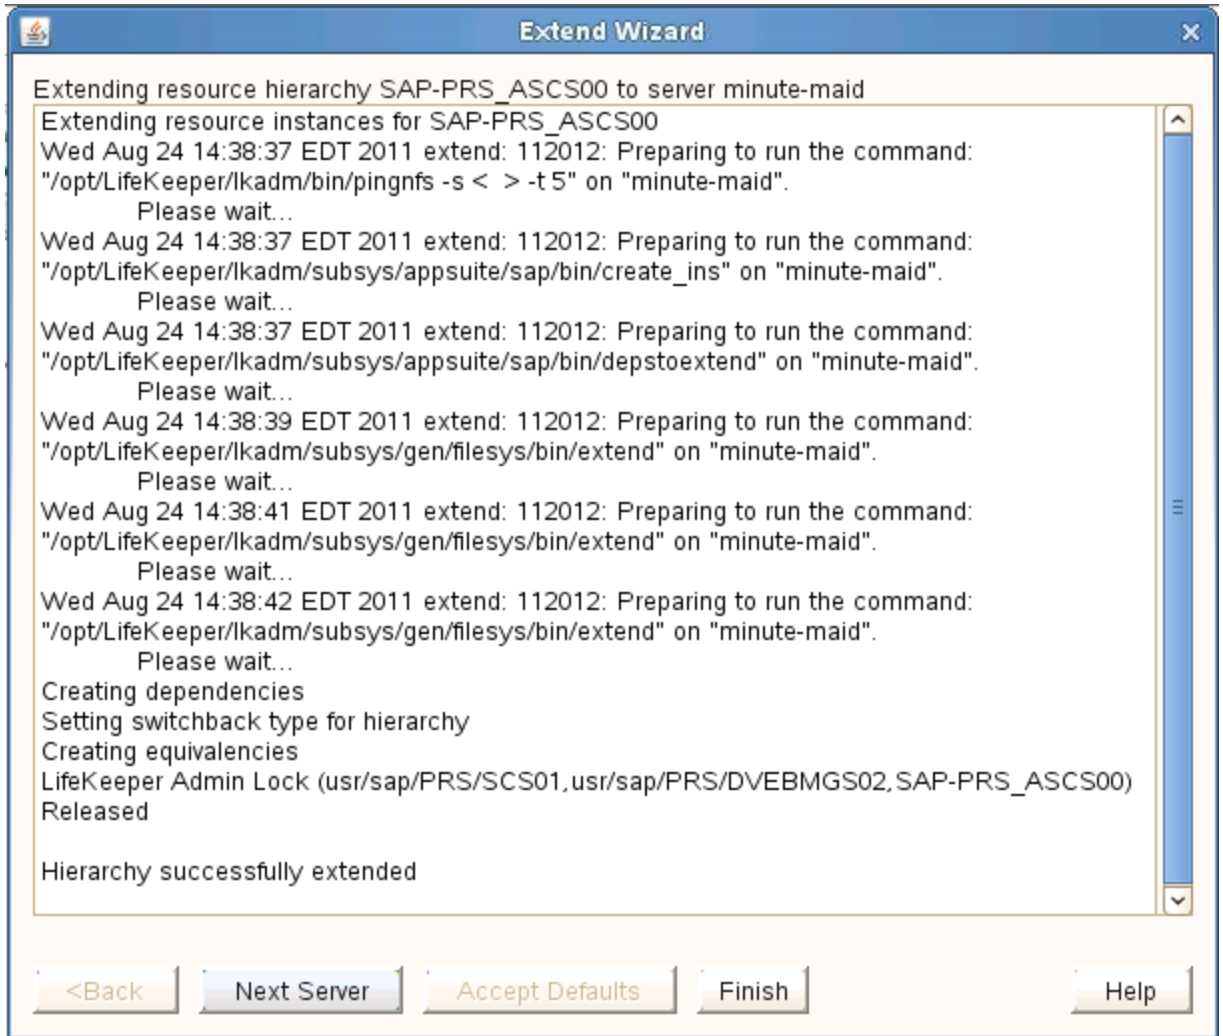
Extend Wizard

Extending resource hierarchy SAP-PRS_ASCS00 to server minute-maid

Extending resource instances for SAP-PRS_ASCS00
Wed Aug 24 14:38:37 EDT 2011 extend: 112012: Preparing to run the command: "/opt/LifeKeeper/lkadm/bin/pingnfs -s < > -t 5" on "minute-maid".
Please wait...
Wed Aug 24 14:38:37 EDT 2011 extend: 112012: Preparing to run the command: "/opt/LifeKeeper/lkadm/subsys/appsuite/sap/bin/create_ins" on "minute-maid".
Please wait...
Wed Aug 24 14:38:37 EDT 2011 extend: 112012: Preparing to run the command: "/opt/LifeKeeper/lkadm/subsys/appsuite/sap/bin/depstoextend" on "minute-maid".
Please wait...
Wed Aug 24 14:38:39 EDT 2011 extend: 112012: Preparing to run the command: "/opt/LifeKeeper/lkadm/subsys/gen/filesys/bin/extend" on "minute-maid".
Please wait...
Wed Aug 24 14:38:41 EDT 2011 extend: 112012: Preparing to run the command: "/opt/LifeKeeper/lkadm/subsys/gen/filesys/bin/extend" on "minute-maid".
Please wait...
Wed Aug 24 14:38:42 EDT 2011 extend: 112012: Preparing to run the command: "/opt/LifeKeeper/lkadm/subsys/gen/filesys/bin/extend" on "minute-maid".
Please wait...
Creating dependencies
Setting switchback type for hierarchy
Creating equivalencies
LifeKeeper Admin Lock (usr/sap/PRS/SCS01,usr/sap/PRS/DVEBMGS02,SAP-PRS_ASCS00) Released

Hierarchy successfully extended

<Back | Next Server | Accept Defaults | Finish | Help